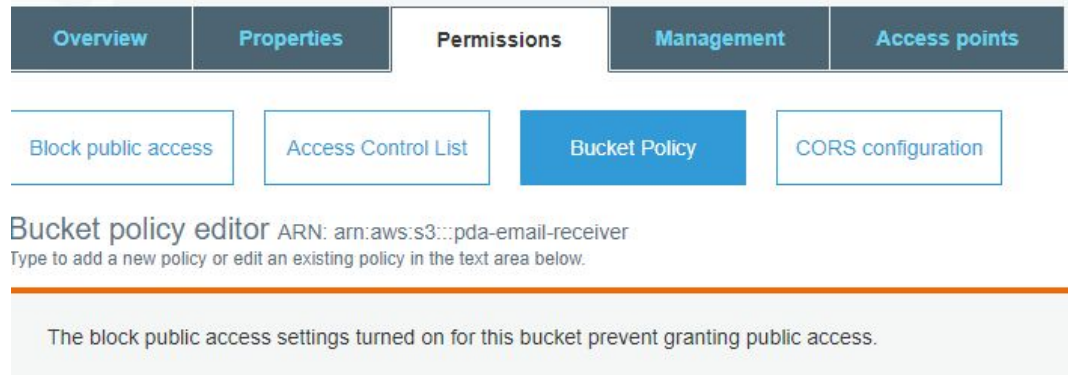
Overview Properties Permissions Management Access points

Block public access Access Control List Bucket Policy CORS configuration

Bucket policy editor ARN: arn:aws:s3:::pda-email-receiver
Type to add a new policy or edit an existing policy in the text area below.

The block public access settings turned on for this bucket prevent granting public access.